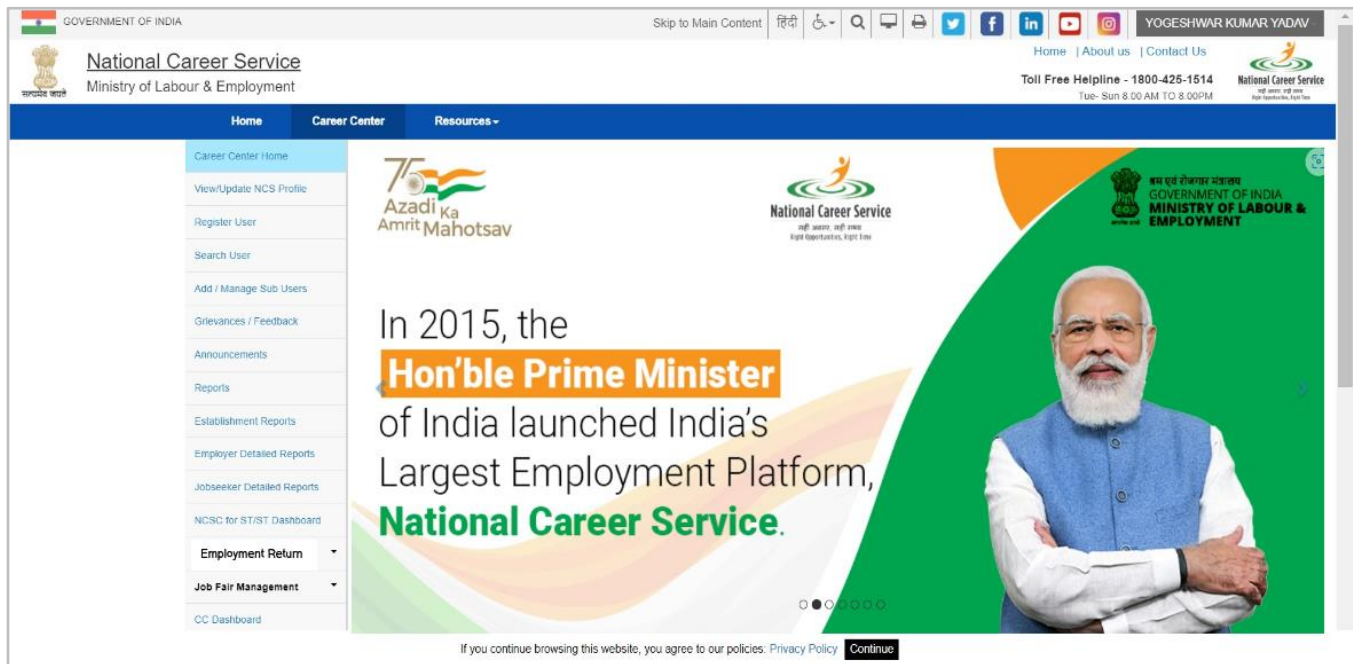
GOVERNMENT OF INDIA

Skip to Main Content | हिंदी | YOGESHWAR KUMAR YADAV

सत्यमेव जयते

National Career Service
Ministry of Labour & Employment

Home | About us | Contact Us

Toll Free Helpline - 1800-425-1514
Tue- Sun 8.00 AM TO 8.00PM

National Career Service

Home | Career Center | Resources

Career Center Home
View/Update NCS Profile
Register User
Search User
Add / Manage Sub Users
Grievances / Feedback
Announcements
Reports
Establishment Reports
Employer Detailed Reports
Jobseeker Detailed Reports
NCSC for ST/ST Dashboard
Employment Return
Job Fair Management
CC Dashboard

75 Azadi Ka Amrit Mahotsav

National Career Service
सही अवसर, सही समय
Right Opportunities, Right Time

श्रम एवं रोजगार मंत्रालय
GOVERNMENT OF INDIA
MINISTRY OF LABOUR & EMPLOYMENT

In 2015, the Hon'ble Prime Minister of India launched India's Largest Employment Platform, National Career Service.

If you continue browsing this website, you agree to our policies: Privacy Policy Continue